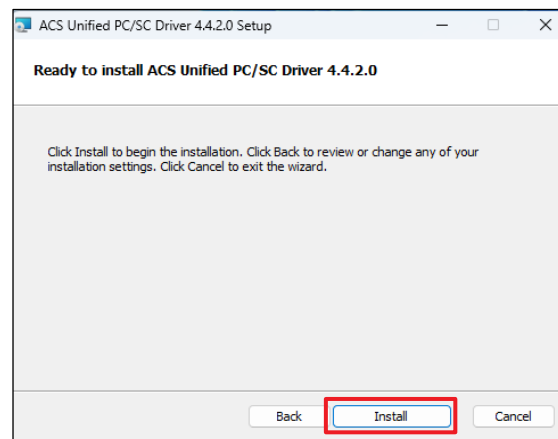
ACS Unified PC/SC Driver 4.4.2.0 Setup

Ready to install ACS Unified PC/SC Driver 4.4.2.0

Click Install to begin the installation. Click Back to review or change any of your installation settings. Click Cancel to exit the wizard.

Back Install Cancel